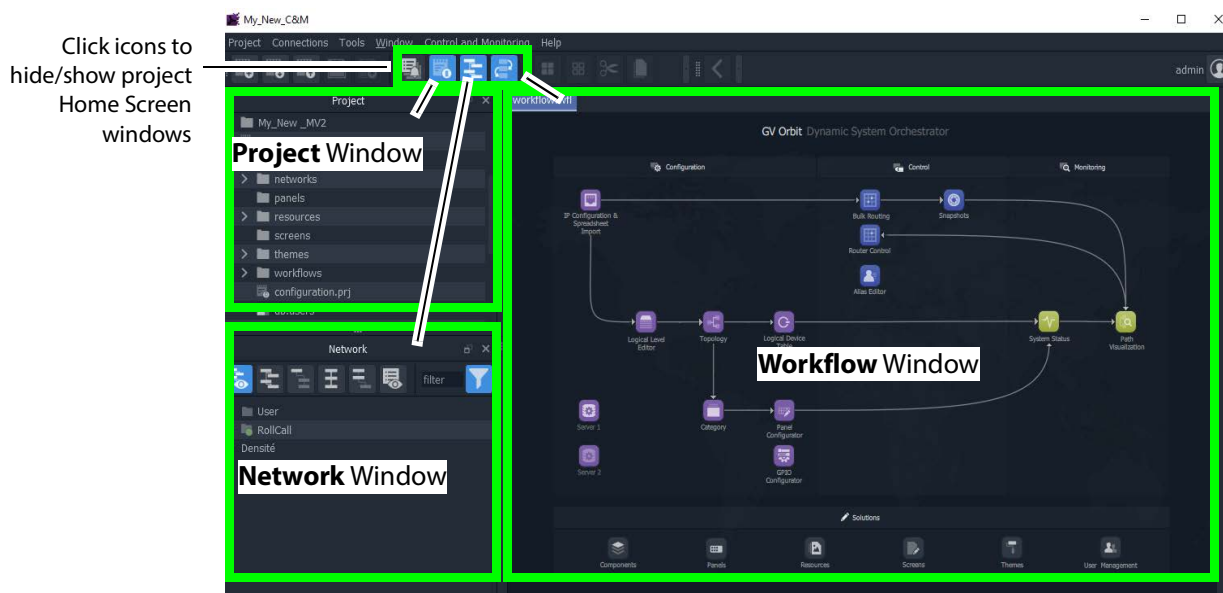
My_New_C&M

Project Connections Tools Window Control and Monitoring Help

admin

Click icons to hide/show project Home Screen windows

Project

My_New _MV2

**Project** Window

networks
panels
resources
screens
themes
workflows
configuration.prj
db.users

Network

filter

User
RollCall
Densité

**Network** Window

workflow.wfl

GV Orbit Dynamic System Orchestrator

Configuration
Control
Monitoring

IP Configuration & Spreadsheet Import
Bulk Routing
Snapshots
Router Control
Alias Editor
Logical Level Editor
Topology
Logical Device Table
System Status
Path Visualization
Server 1
Category
Panel Configurator
Server 2
GPIO Configurator

**Workflow** Window

Solutions

Components
Panels
Resources
Screens
Themes
User Management